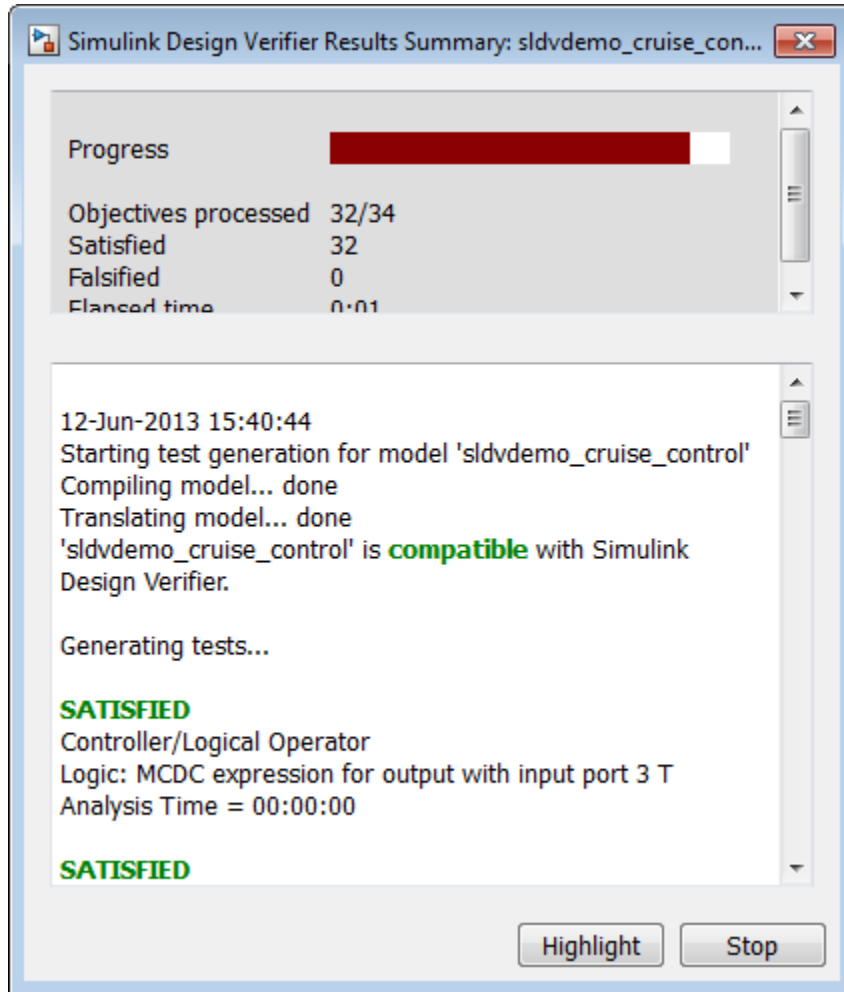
Simulink Design Verifier Results Summary: sldvdemo_cruise_con...

Progress

Objectives processed 32/34
Satisfied 32
Falsified 0
Elapsed time 0:01

12-Jun-2013 15:40:44
Starting test generation for model 'sldvdemo_cruise_control'
Compiling model... done
Translating model... done
'sldvdemo_cruise_control' is compatible with Simulink Design Verifier.

Generating tests...

SATISFIED
Controller/Logical Operator
Logic: MCDC expression for output with input port 3 T
Analysis Time = 00:00:00

SATISFIED

Highlight Stop